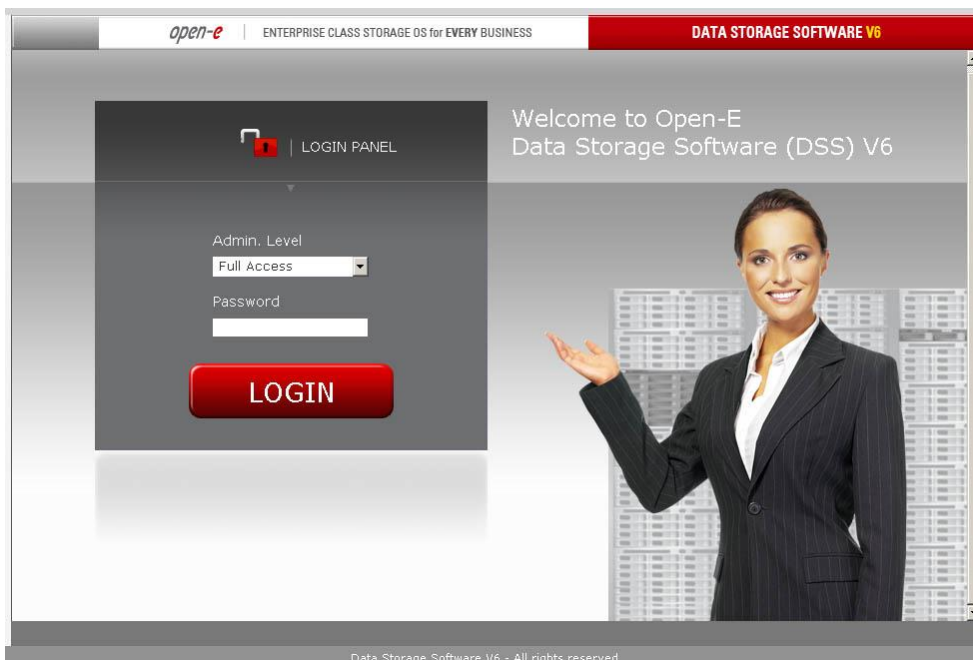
open-e | ENTERPRISE CLASS STORAGE OS for EVERY BUSINESS

DATA STORAGE SOFTWARE V6

| LOGIN PANEL

Welcome to Open-E
Data Storage Software (DSS) V6

Admin. Level
Full Access
Password

LOGIN

Data Storage Software V6 - All rights reserved